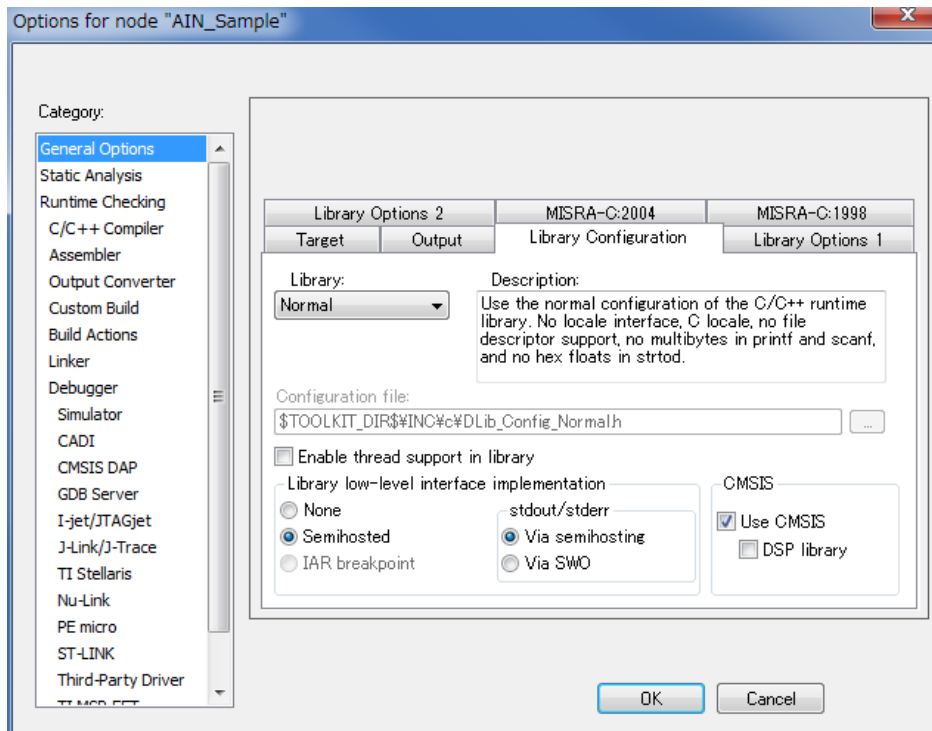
Options for node "AIN_Sample"

Category:

General Options
Static Analysis
Runtime Checking
C/C++ Compiler
Assembler
Output Converter
Custom Build
Build Actions
Linker
Debugger
Simulator
CADI
CMSIS DAP
GDB Server
I-jet/JTAGjet
J-Link/J-Trace
TI Stellaris
Nu-Link
PE micro
ST-LINK
Third-Party Driver
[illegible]

Library Options 2
MISRA-C:2004
MISRA-C:1998
Target
Output
Library Configuration
Library Options 1

Library:
Normal

Description:
Use the normal configuration of the C/C++ runtime library. No locale interface, C locale, no file descriptor support, no multibytes in printf and scanf, and no hex floats in strtod.

Configuration file:
$TOOLKIT_DIR$¥INC¥c¥DLib_Config_Normal.h
...

Enable thread support in library

Library low-level interface implementation
None
Semihosted
IAR breakpoint

stdout/stderr
Via semihosting
Via SWO

CMSIS
Use CMSIS
DSP library

OK
Cancel